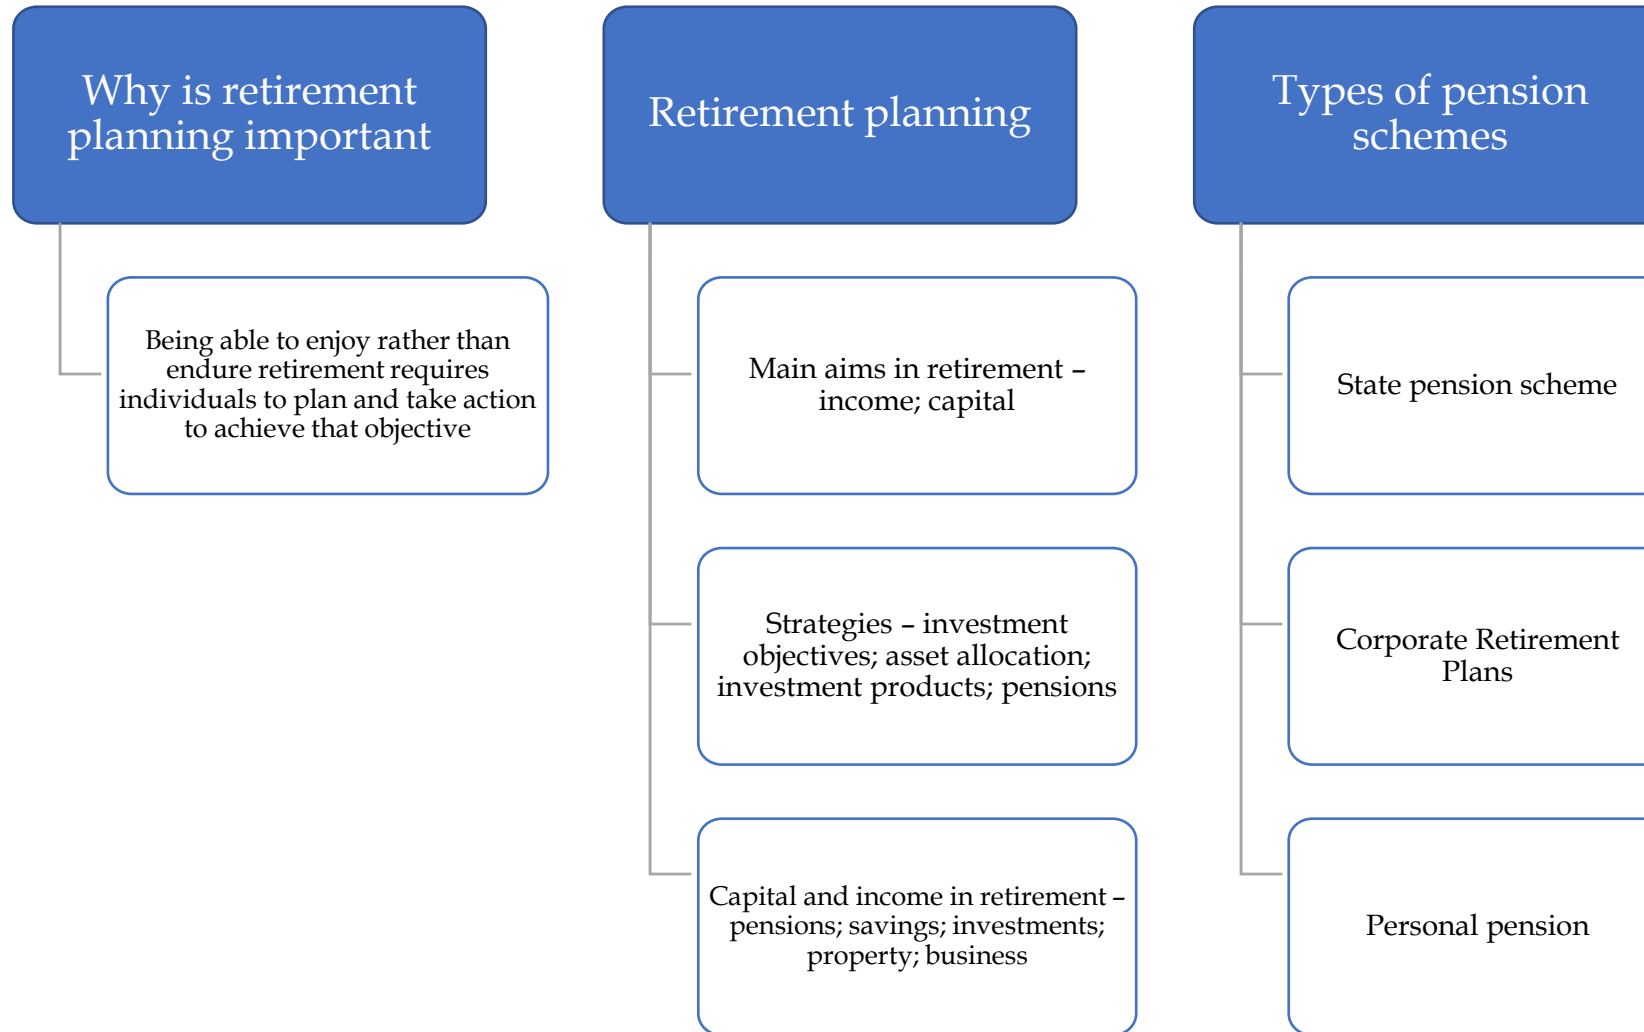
Why is retirement planning important

Being able to enjoy rather than endure retirement requires individuals to plan and take action to achieve that objective

Retirement planning

Main aims in retirement – income; capital

Strategies – investment objectives; asset allocation; investment products; pensions

Capital and income in retirement – pensions; savings; investments; property; business

Types of pension schemes

State pension scheme

Corporate Retirement Plans

Personal pension